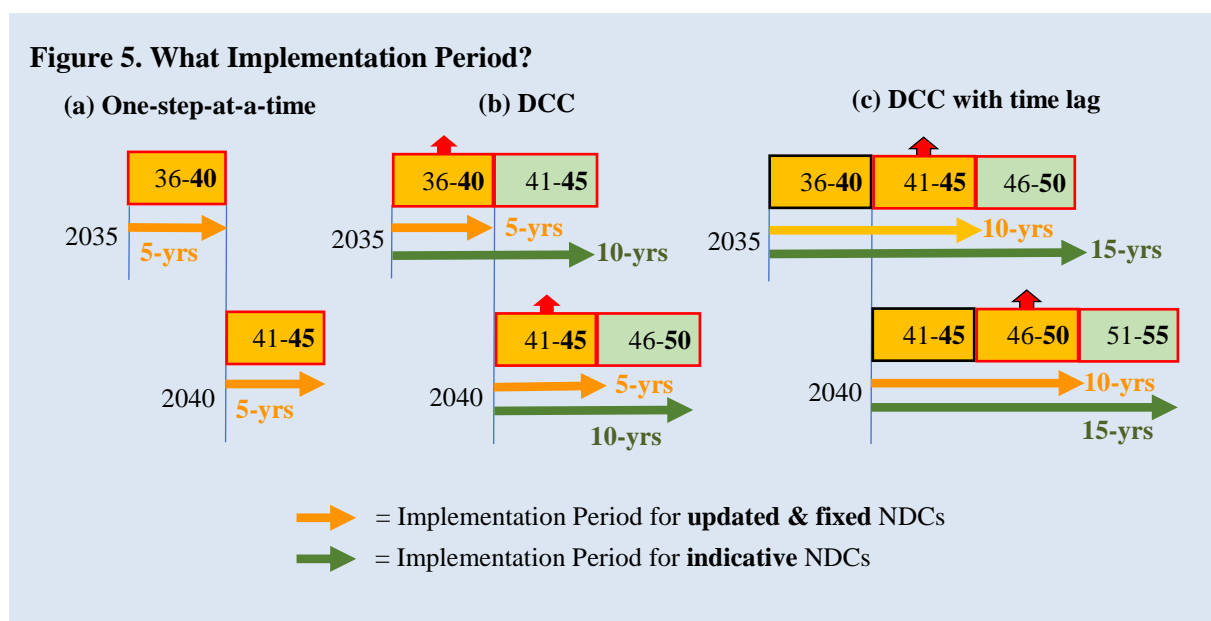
**Figure 5. What Implementation Period?**

**(a) One-step-at-a-time**

36-**40**

2035

5-yrs

41-**45**

2040

5-yrs

**(b) DCC**

36-**40**

41-**45**

2035

5-yrs

10-yrs

41-**45**

46-**50**

2040

5-yrs

10-yrs

**(c) DCC with time lag**

36-**40**

41-**45**

46-**50**

2035

10-yrs

15-yrs

41-**45**

46-**50**

51-**55**

2040

10-yrs

15-yrs

= Implementation Period for **updated & fixed** NDCs

= Implementation Period for **indicative** NDCs